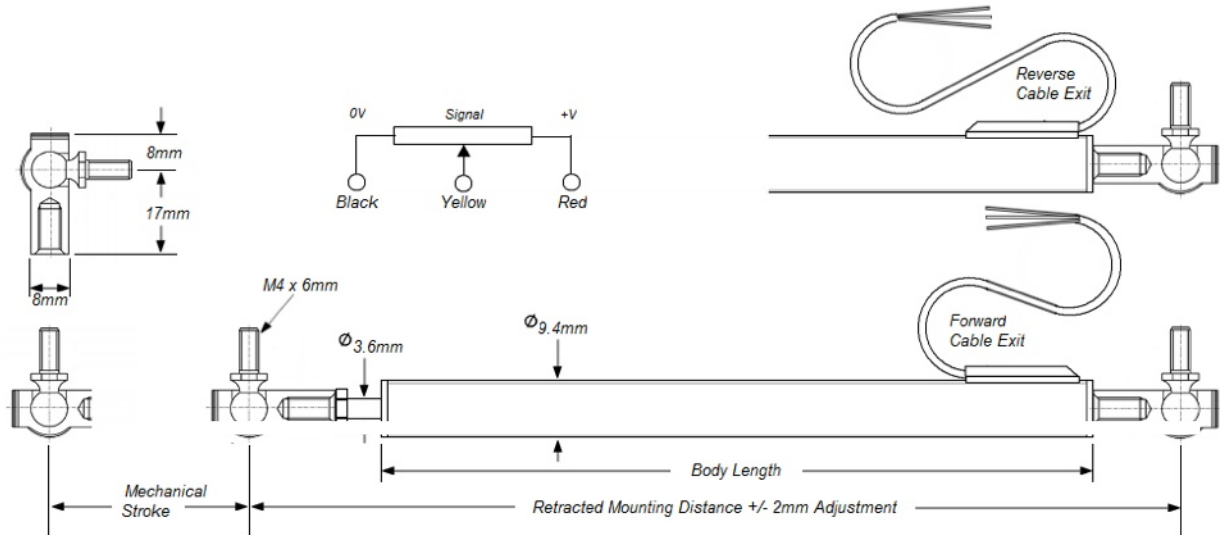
8mm

17mm

8mm

0V

Signal

+V

Black

Yellow

Red

Reverse Cable Exit

Forward Cable Exit

M4 x 6mm

$\emptyset_{3.6mm}$

$\emptyset_{9.4mm}$

Body Length

Mechanical Stroke

Retracted Mounting Distance +/- 2mm Adjustment